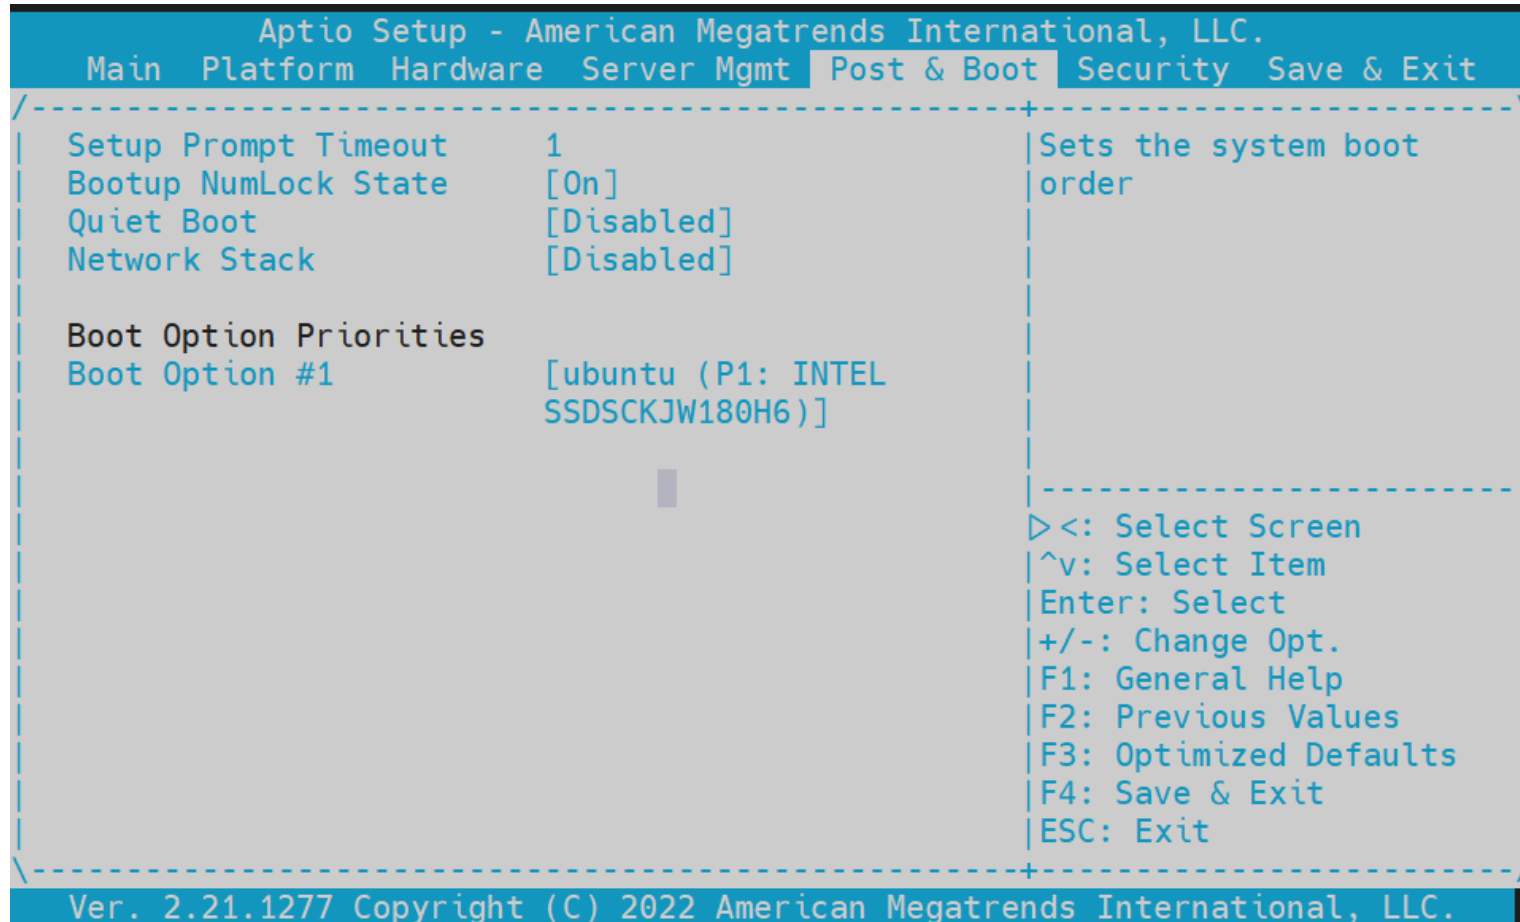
Aptio Setup - American Megatrends International, LLC.
Main Platform Hardware Server Mgmt Post & Boot Security Save & Exit

Setup Prompt Timeout 1
Bootup NumLock State [On]
Quiet Boot [Disabled]
Network Stack [Disabled]

Boot Option Priorities
Boot Option #1 [ubuntu (P1: INTEL SSDSCKJW180H6)]

Sets the system boot order

><: Select Screen
^v: Select Item
Enter: Select
+/-: Change Opt.
F1: General Help
F2: Previous Values
F3: Optimized Defaults
F4: Save & Exit
ESC: Exit

Ver. 2.21.1277 Copyright (C) 2022 American Megatrends International, LLC.